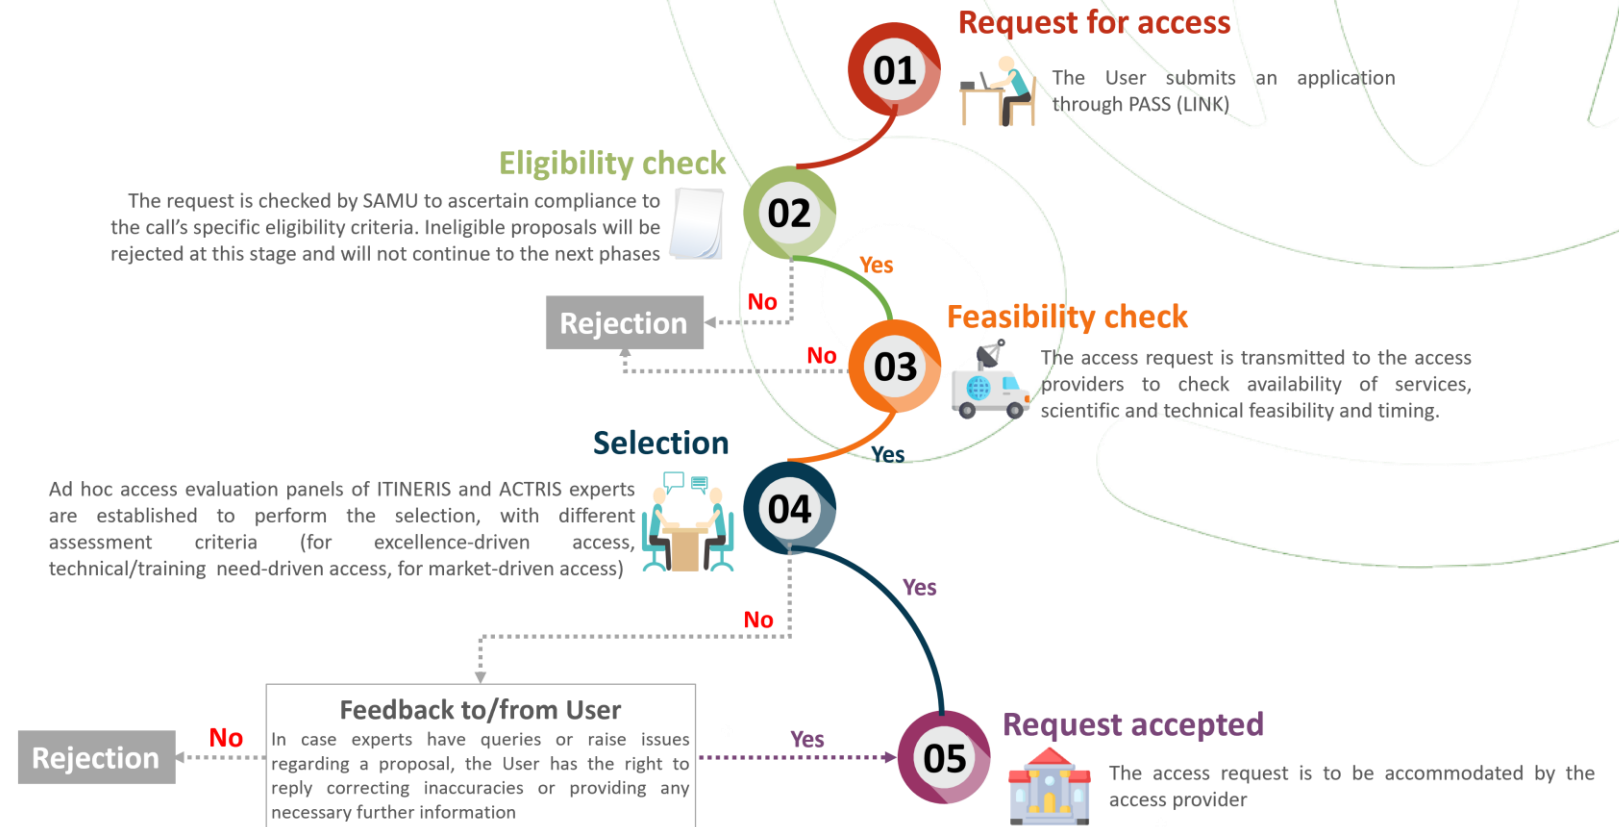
Request for access

01

The User submits an application through PASS (LINK)

Eligibility check

The request is checked by SAMU to ascertain compliance to the call's specific eligibility criteria. Ineligible proposals will be rejected at this stage and will not continue to the next phases

02

Yes

No

Rejection

No

03

Feasibility check

The access request is transmitted to the access providers to check availability of services, scientific and technical feasibility and timing.

Yes

Selection

Ad hoc access evaluation panels of ITINERIS and ACTRIS experts are established to perform the selection, with different assessment criteria (for excellence-driven access, technical/training need-driven access, for market-driven access)

04

Yes

No

Feedback to/from User

In case experts have queries or raise issues regarding a proposal, the User has the right to reply correcting inaccuracies or providing any necessary further information

No

Rejection

Yes

05

Request accepted

The access request is to be accommodated by the access provider